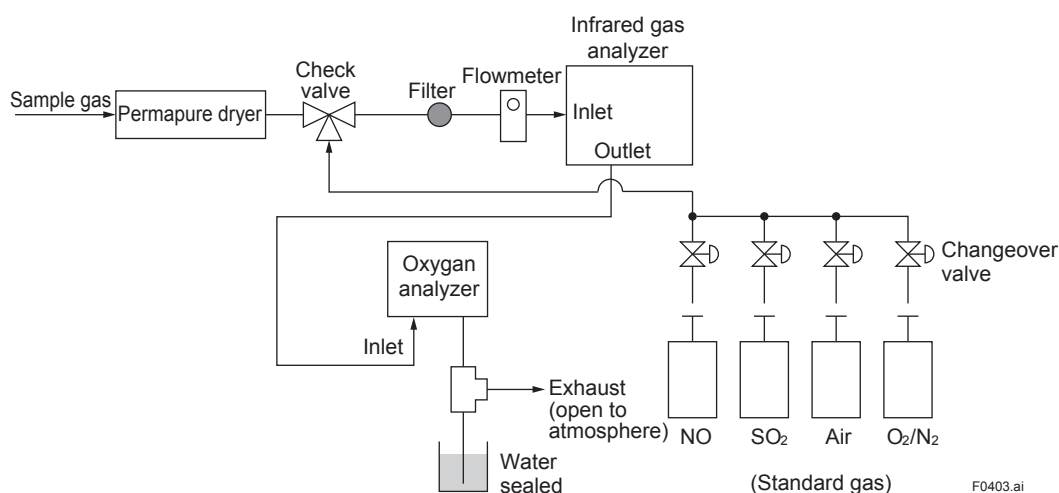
Sample gas
Permapure dryer
Check valve
Filter
Flowmeter
Infrared gas analyzer
Inlet
Outlet
Changeover valve
Oxygan analyzer
Inlet
Exhaust (open to atmosphere)
Water sealed
NO
$SO_2$
Air
$O_2/N_2$
(Standard gas)
F0403.ai